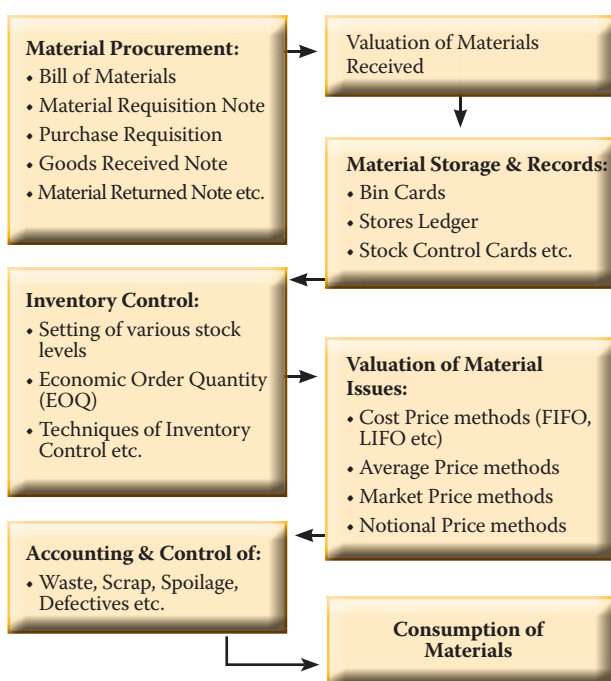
Material Procurement:
• Bill of Materials
• Material Requisition Note
• Purchase Requisition
• Goods Received Note
• Material Returned Note etc.

Valuation of Materials Received

Material Storage & Records:
• Bin Cards
• Stores Ledger
• Stock Control Cards etc.

Inventory Control:
• Setting of various stock levels
• Economic Order Quantity (EOQ)
• Techniques of Inventory Control etc.

Valuation of Material Issues:
• Cost Price methods (FIFO, LIFO etc)
• Average Price methods
• Market Price methods
• Notional Price methods

Accounting & Control of:
• Waste, Scrap, Spoilage, Defectives etc.

Consumption of Materials